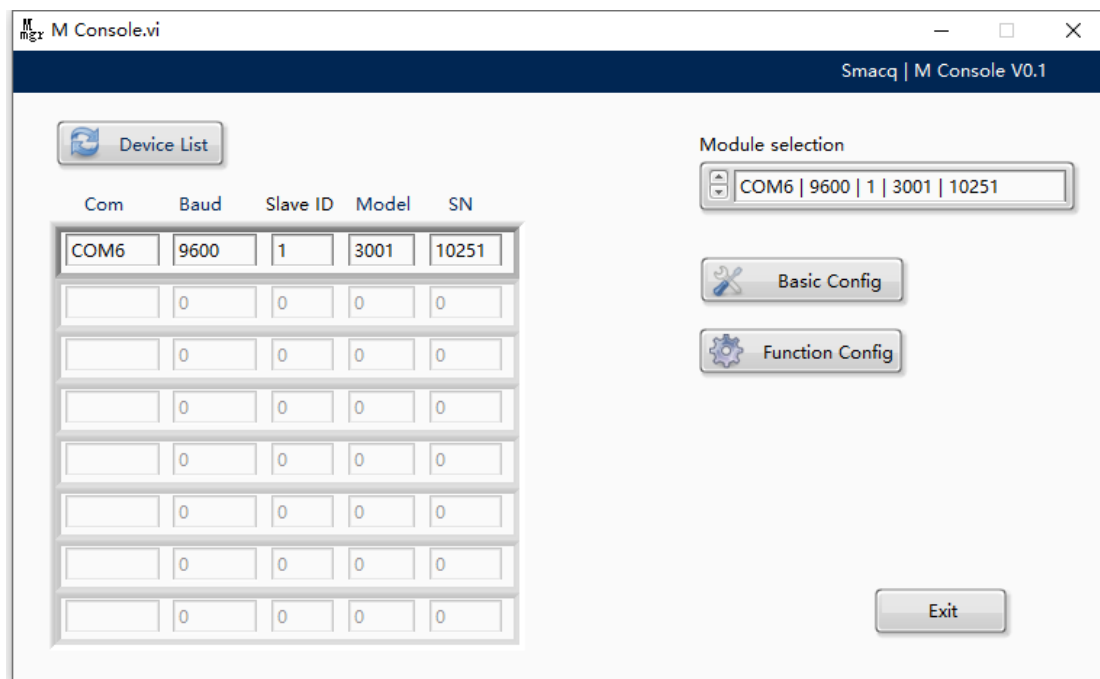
M Console.vi

Smacq | M Console V0.1

Device List

Module selection

COM6 | 9600 | 1 | 3001 | 10251

| Com | Baud | Slave ID | Model | SN |
|---|---|---|---|---|
| COM6 | 9600 | 1 | 3001 | 10251 |
| | 0 | 0 | 0 | 0 |
| | 0 | 0 | 0 | 0 |
| | 0 | 0 | 0 | 0 |
| | 0 | 0 | 0 | 0 |
| | 0 | 0 | 0 | 0 |
| | 0 | 0 | 0 | 0 |
| | 0 | 0 | 0 | 0 |

Basic Config

Function Config

Exit